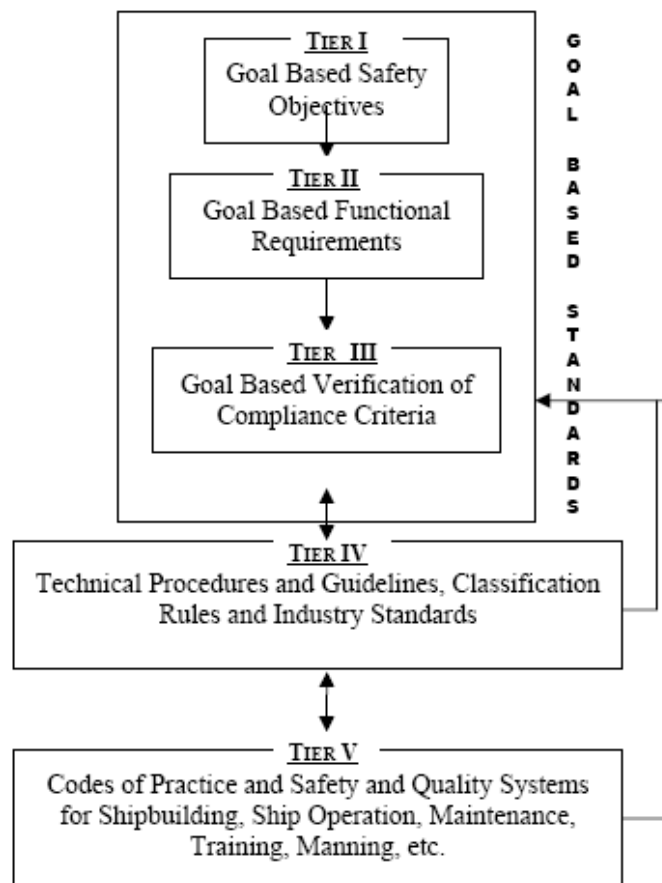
TIER I
Goal Based Safety Objectives

TIER II
Goal Based Functional Requirements

TIER III
Goal Based Verification of Compliance Criteria

GOAL BASED STANDARDS

TIER IV
Technical Procedures and Guidelines, Classification Rules and Industry Standards

TIER V
Codes of Practice and Safety and Quality Systems for Shipbuilding, Ship Operation, Maintenance, Training, Manning, etc.